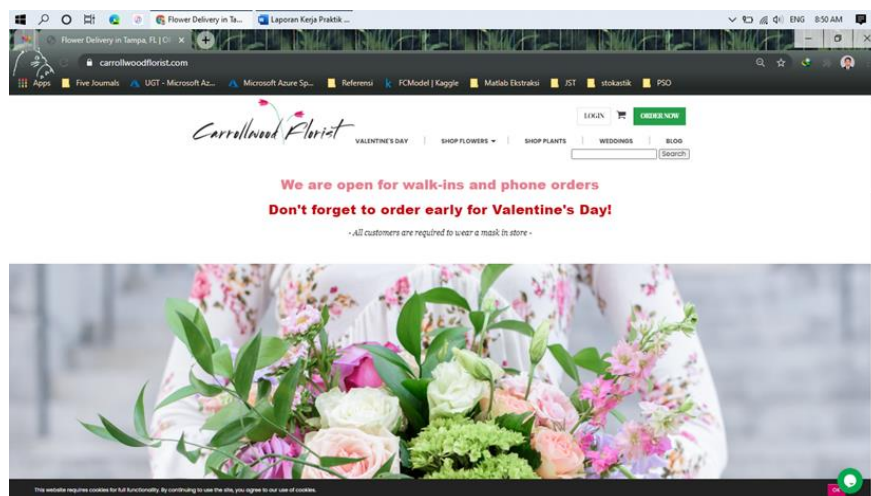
Flower Delivery in Ta...
Laporan Kerja Praktik ...
ENG 8:50 AM
Flower Delivery in Tampa, FL | C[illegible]
carrollwoodflorist.com
Apps
Five Journals
UGT - Microsoft Az...
Microsoft Azure Sp...
Referensi
FCModel | Kaggle
Matlab Ekstraksi
JST
stokastik
PSO

Carrollwood Florist
LOGIN
ORDER NOW
VALENTINE'S DAY
SHOP FLOWERS
SHOP PLANTS
WEDDINGS
BLOG
Search

We are open for walk-ins and phone orders

Don't forget to order early for Valentine's Day!

- All customers are required to wear a mask in store -

This website requires cookies for full functionality. By continuing to use the site, you agree to our use of cookies.
Ok